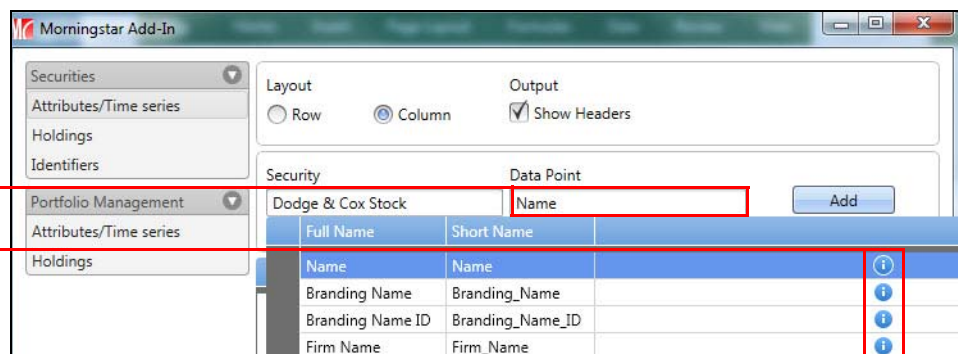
Morningstar Add-In

Securities
Attributes/Time series
Holdings
Identifiers

Portfolio Management
Attributes/Time series
Holdings

Layout
Row
Column

Output
Show Headers

Security
Dodge & Cox Stock

Data Point
Name

Add

| Full Name | Short Name |
|---|---|
| Name | Name |
| Branding Name | Branding_Name |
| Branding Name ID | Branding_Name_ID |
| Firm Name | Firm_Name |